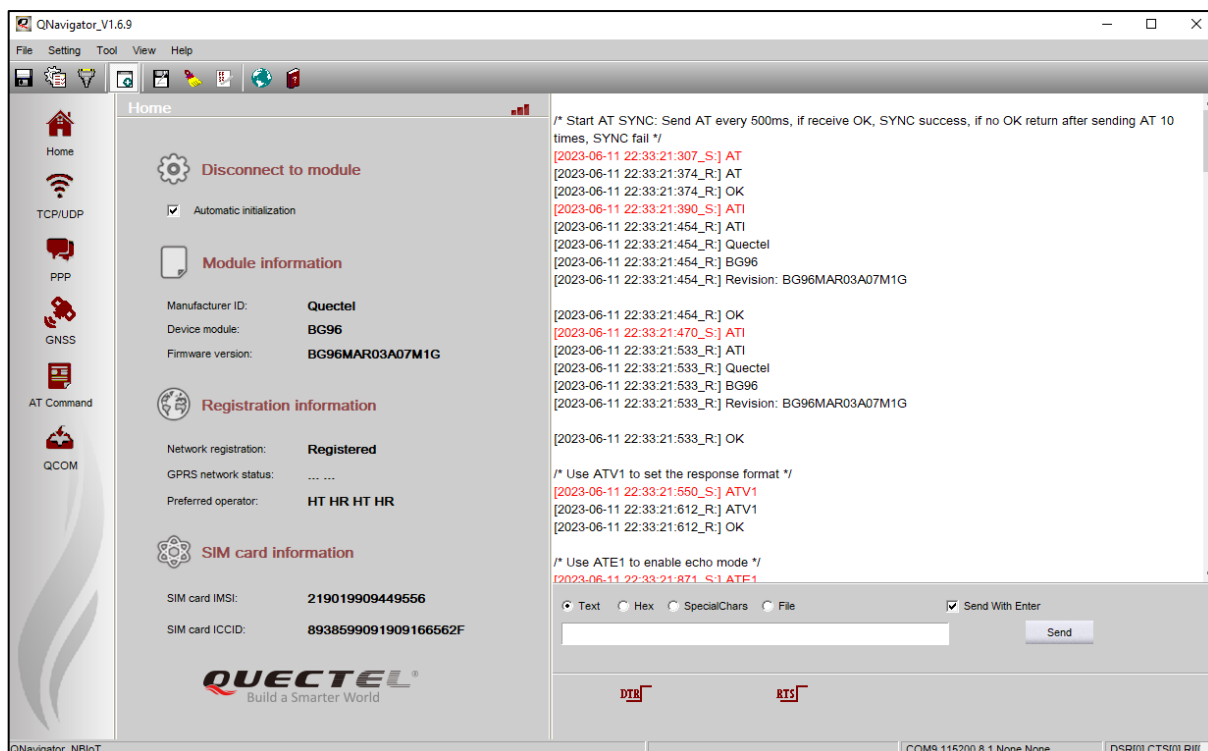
QNavigator_V1.6.9

File Setting Tool View Help

Home

Home

TCP/UDP

PPP

GNSS

AT Command

QCOM

Disconnect to module

Automatic initialization

Module information

Manufacturer ID: Quectel

Device module: BG96

Firmware version: BG96MAR03A07M1G

Registration information

Network registration: Registered

GPRS network status: ... ...

Preferred operator: HT HR HT HR

SIM card information

SIM card IMSI: 219019909449556

SIM card ICCID: 8938599091909166562F

QUECTEL®
Build a Smarter World

/* Start AT SYNC: Send AT every 500ms, if receive OK, SYNC success, if no OK return after sending AT 10 times, SYNC fail */
[2023-06-11 22:33:21:307_S:] AT
[2023-06-11 22:33:21:374_R:] AT
[2023-06-11 22:33:21:374_R:] OK
[2023-06-11 22:33:21:390_S:] ATI
[2023-06-11 22:33:21:454_R:] ATI
[2023-06-11 22:33:21:454_R:] Quectel
[2023-06-11 22:33:21:454_R:] BG96
[2023-06-11 22:33:21:454_R:] Revision: BG96MAR03A07M1G

[2023-06-11 22:33:21:454_R:] OK
[2023-06-11 22:33:21:470_S:] ATI
[2023-06-11 22:33:21:533_R:] ATI
[2023-06-11 22:33:21:533_R:] Quectel
[2023-06-11 22:33:21:533_R:] BG96
[2023-06-11 22:33:21:533_R:] Revision: BG96MAR03A07M1G

[2023-06-11 22:33:21:533_R:] OK

/* Use ATV1 to set the response format */
[2023-06-11 22:33:21:550_S:] ATV1
[2023-06-11 22:33:21:612_R:] ATV1
[2023-06-11 22:33:21:612_R:] OK

/* Use ATE1 to enable echo mode */
[2023-06-11 22:33:21:871_S:] ATE1

Text Hex SpecialChars File Send With Enter

Send

DTR RTS

QNavigator_NBIoT COM9 115200 8 1 None None DSR[0] CTS[0] RI[